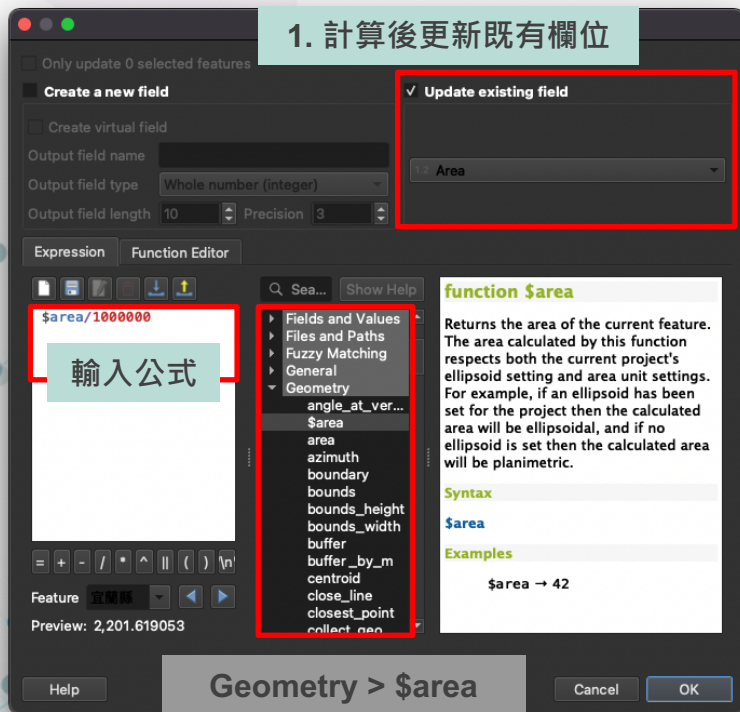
1. 計算後更新既有欄位

Only update 0 selected features

Create a new field

Create virtual field

Output field name

Output field type Whole number (integer)

Output field length 10 Precision 3

✓ Update existing field

1.2 Area

Expression Function Editor

$area/1000000

輸入公式

Sea... Show Help

Fields and Values
Files and Paths
Fuzzy Matching
General
Geometry
angle_at_ver...
$area
area
azimuth
boundary
bounds
bounds_height
bounds_width
buffer
buffer_by_m
centroid
close_line
closest_point
collect_geo

function $area

Returns the area of the current feature. The area calculated by this function respects both the current project's ellipsoid setting and area unit settings. For example, if an ellipsoid has been set for the project then the calculated area will be ellipsoidal, and if no ellipsoid is set then the calculated area will be planimetric.

Syntax

$area

Examples

$area → 42

= + - / * ^ || ( ) \n

Feature 宜蘭縣

Preview: 2,201.619053

Help

Geometry > $area

Cancel OK